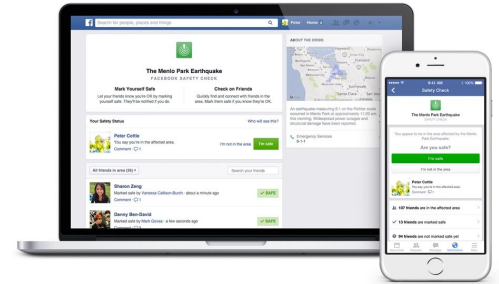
Search for people, places and things

Peter Home

The Menlo Park Earthquake

FACEBOOK SAFETY CHECK

Mark Yourself Safe

Let your friends know you're OK by marking yourself safe. They'll be notified if you do.

Check on Friends

Quickly find and connect with friends in the affected area. Mark them safe if you know they're OK.

ABOUT THE CRISIS

An earthquake measuring 6.1 on the Richter scale occurred in Menlo Park at approximately 11:05 am this morning. Widespread power outages and structural damage have been reported.

Emergency Services 9-1-1

Your Safety Status

Who will see this?

Peter Cottle

You say you're in the affected area.

Comment

I'm not in the area

I'm safe

All friends in area (35)

Search your friends

Sharon Zeng

Marked safe by Vanessa Callison-Burch · about a minute ago

Comment

SAFE

Danny Ben-David

Marked safe by Mark Gones · a few seconds ago

Comment

SAFE

9:41 AM

100%

Safety Check

The Menlo Park Earthquake

FACEBOOK SAFETY CHECK

You appear to be in the area affected by the Menlo Park Earthquake.

Are you safe?

I'm safe

I'm not in the area

Peter Cottle

You say you're in the affected area.

Comment

127 friends are in the affected area

13 friends are marked safe

94 friends are not marked safe yet